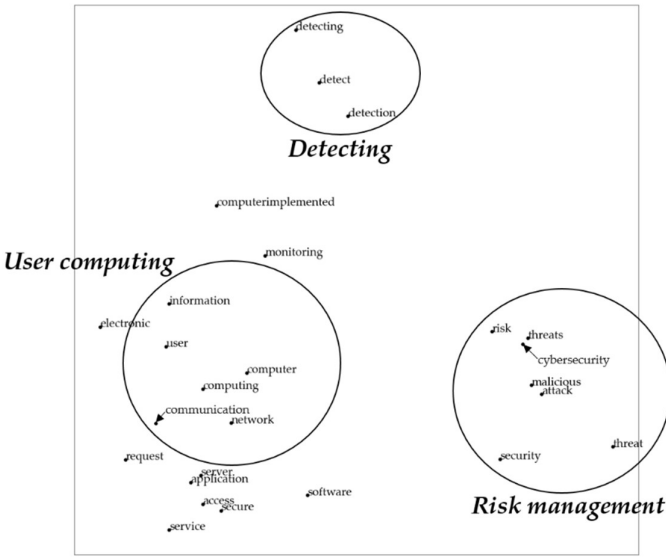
detecting
detect
detection
Detecting
computerimplemented
User computing
monitoring
information
electronic
user
computer
computing
communication
network
request
server
application
access
secure
software
service
risk
threats
cybersecurity
malicious
attack
security
threat
Risk management